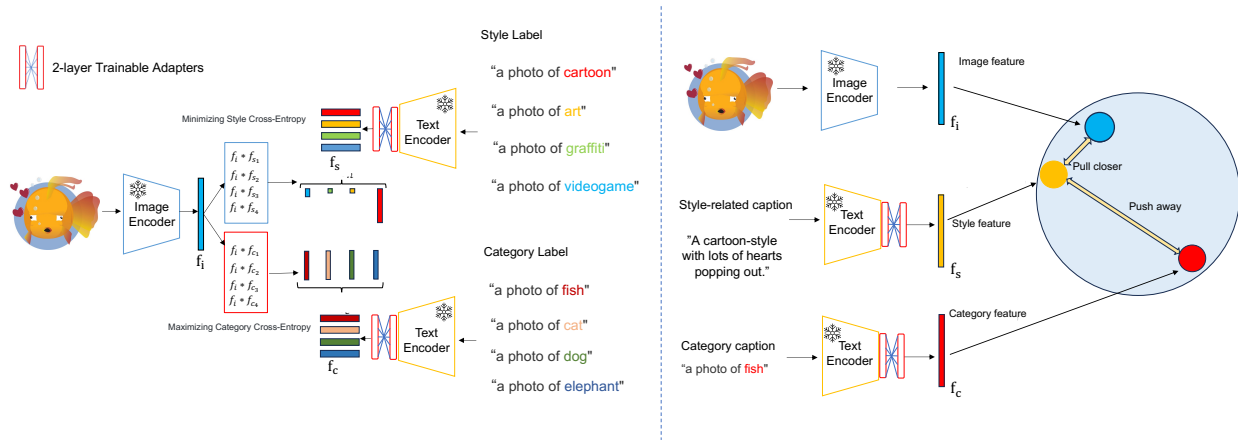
2-layer Trainable Adapters

Style Label

"a photo of cartoon"

"a photo of art"

"a photo of graffiti"

"a photo of videogame"

Minimizing Style Cross-Entropy

Text Encoder

$f_s$

Image Encoder

$f_i$

$f_i * f_{s_1}$
$f_i * f_{s_2}$
$f_i * f_{s_3}$
$f_i * f_{s_4}$

$f_i * f_{c_1}$
$f_i * f_{c_2}$
$f_i * f_{c_3}$
$f_i * f_{c_4}$

Category Label

"a photo of fish"

"a photo of cat"

"a photo of dog"

"a photo of elephant"

Maximizing Category Cross-Entropy

Text Encoder

$f_c$

Image Encoder

Image feature

$f_i$

Style-related caption

"A cartoon-style with lots of hearts popping out."

Text Encoder

Style feature

$f_s$

Pull closer

Push away

Category caption

"a photo of fish"

Text Encoder

Category feature

$f_c$